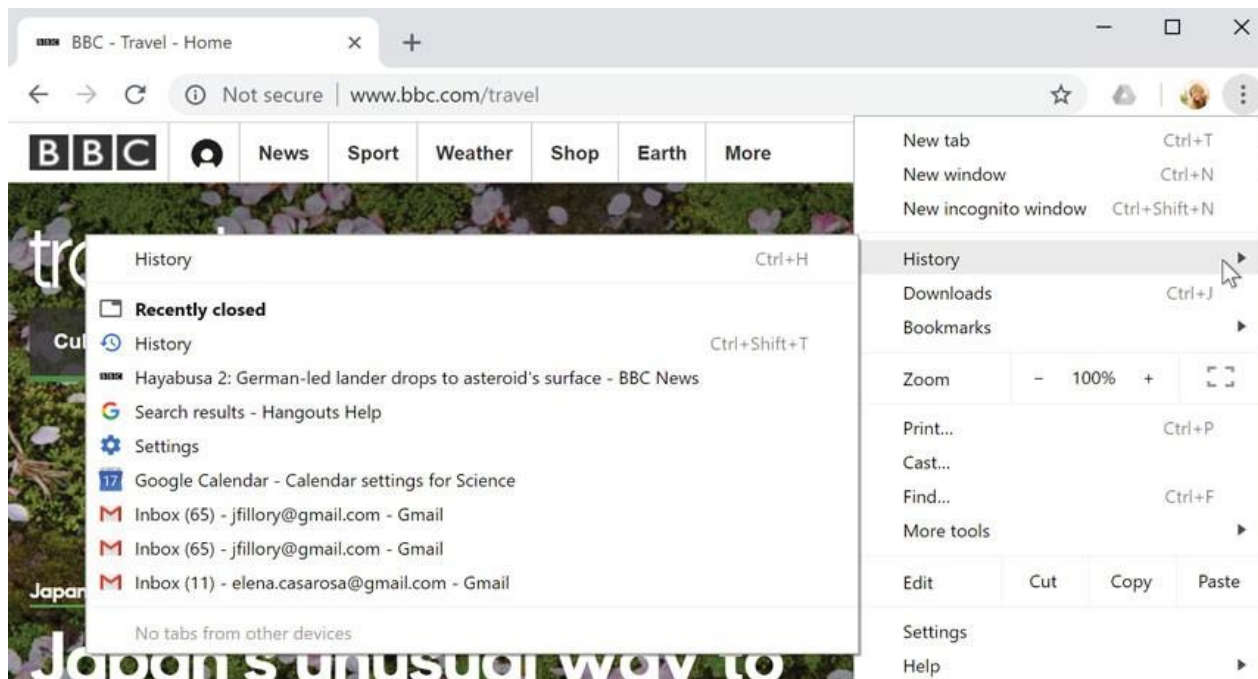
BBC - Travel - Home ×  +

Not secure | www.bbc.com/travel

BBC News Sport Weather Shop Earth More

New tab Ctrl+T
New window Ctrl+N
New incognito window Ctrl+Shift+N

History
Downloads Ctrl+J
Bookmarks

Zoom – 100% +

Print... Ctrl+P
Cast...
Find... Ctrl+F
More tools

Edit Cut Copy Paste

Settings
Help

History Ctrl+H

Recently closed
History Ctrl+Shift+T
Hayabusa 2: German-led lander drops to asteroid's surface - BBC News
Search results - Hangouts Help
Settings
17 Google Calendar - Calendar settings for Science
Inbox (65) - jfillory@gmail.com - Gmail
Inbox (65) - jfillory@gmail.com - Gmail
Inbox (11) - elena.casarosa@gmail.com - Gmail

No tabs from other devices

tr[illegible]

Cul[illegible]

Japan

Japan's unusual way to